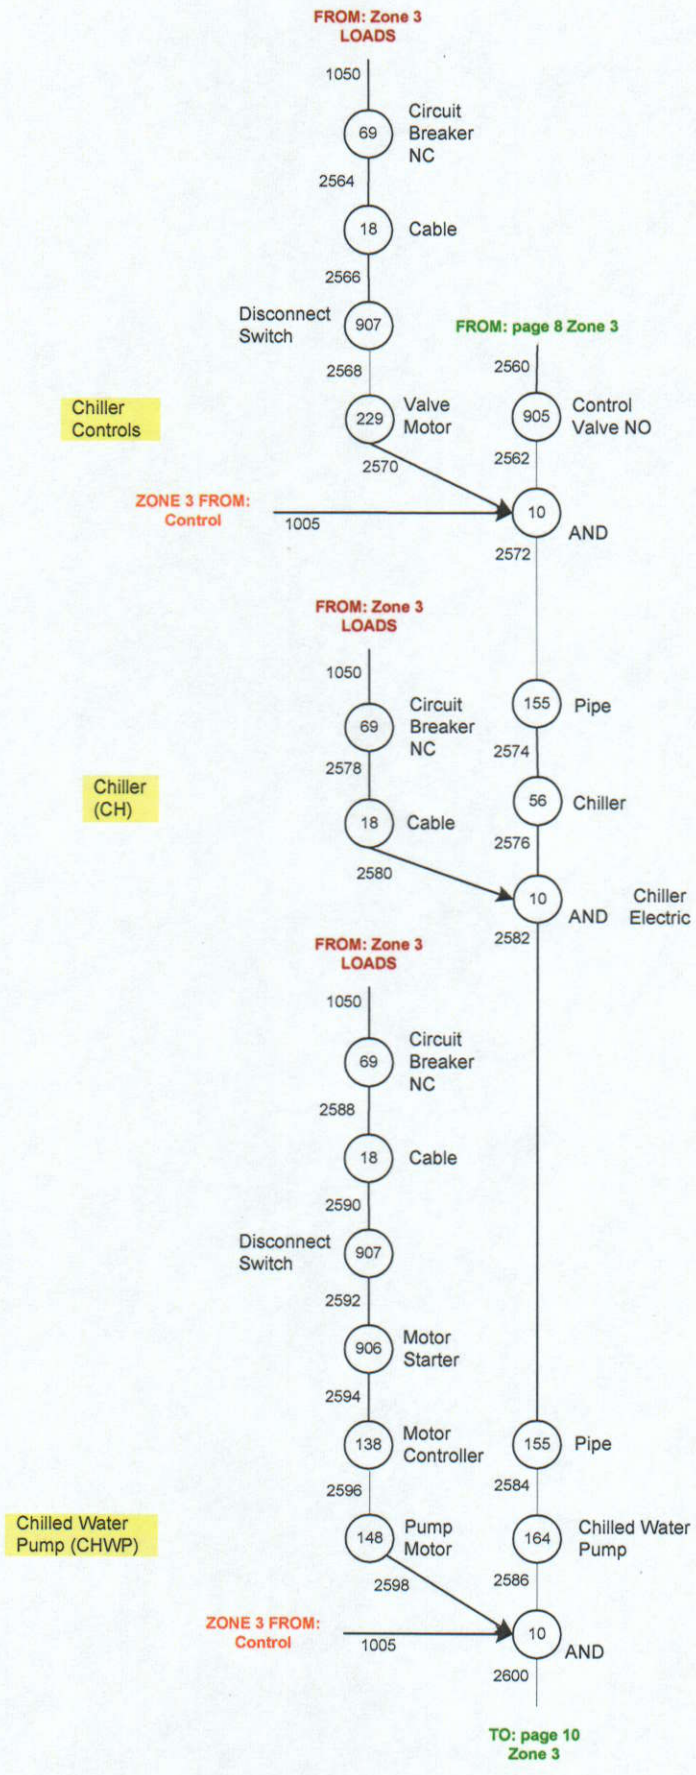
FROM: Zone 3 LOADS

1050

69 Circuit Breaker NC

2564

18 Cable

2566

Disconnect Switch 907

FROM: page 8 Zone 3

2568

2560

Chiller Controls

229 Valve Motor

905 Control Valve NO

2570

2562

ZONE 3 FROM: Control

1005

10 AND

2572

FROM: Zone 3 LOADS

1050

155 Pipe

69 Circuit Breaker NC

2574

2578

Chiller (CH)

56 Chiller

18 Cable

2576

2580

10 AND Chiller Electric

2582

FROM: Zone 3 LOADS

1050

69 Circuit Breaker NC

2588

18 Cable

2590

Disconnect Switch 907

2592

906 Motor Starter

2594

138 Motor Controller

155 Pipe

2596

2584

Chilled Water Pump (CHWP)

148 Pump Motor

164 Chilled Water Pump

2598

2586

ZONE 3 FROM: Control

1005

10 AND

2600

TO: page 10 Zone 3